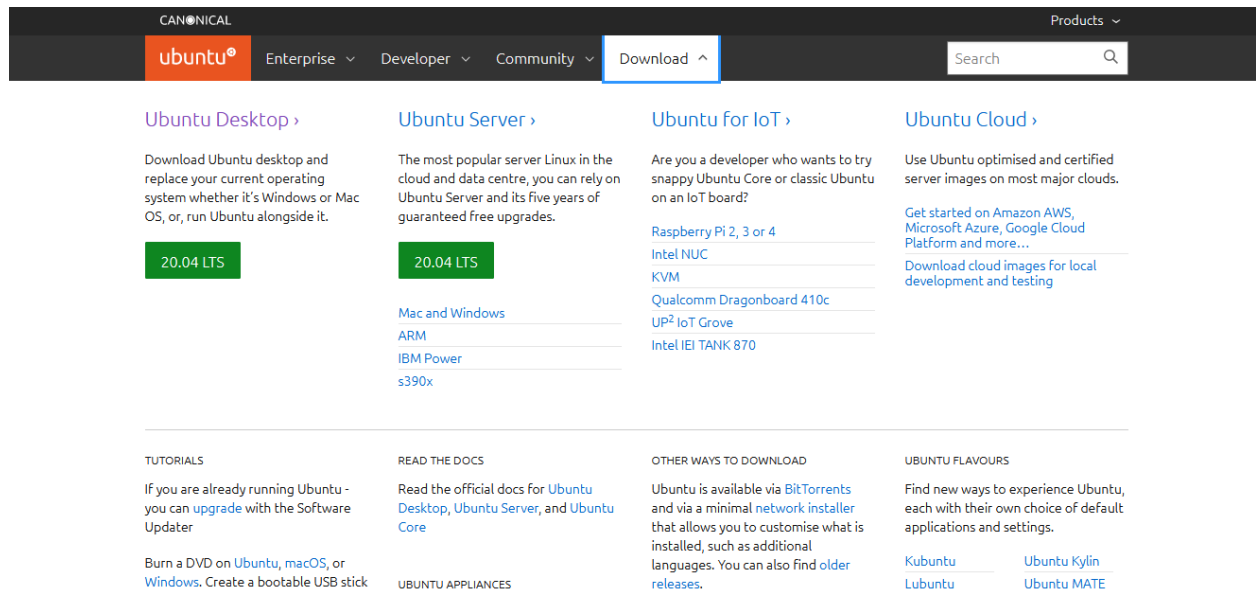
CANONICAL

Products

ubuntu®

Enterprise

Developer

Community

Download

Search

Ubuntu Desktop ›

Download Ubuntu desktop and replace your current operating system whether it's Windows or Mac OS, or, run Ubuntu alongside it.

20.04 LTS

Ubuntu Server ›

The most popular server Linux in the cloud and data centre, you can rely on Ubuntu Server and its five years of guaranteed free upgrades.

20.04 LTS

Mac and Windows

ARM

IBM Power

s390x

Ubuntu for IoT ›

Are you a developer who wants to try snappy Ubuntu Core or classic Ubuntu on an IoT board?

Raspberry Pi 2, 3 or 4

Intel NUC

KVM

Qualcomm Dragonboard 410c

UP$^2$ IoT Grove

Intel IEI TANK 870

Ubuntu Cloud ›

Use Ubuntu optimised and certified server images on most major clouds.

Get started on Amazon AWS, Microsoft Azure, Google Cloud Platform and more…

Download cloud images for local development and testing

TUTORIALS

If you are already running Ubuntu - you can upgrade with the Software Updater

Burn a DVD on Ubuntu, macOS, or Windows. Create a bootable USB stick

READ THE DOCS

Read the official docs for Ubuntu Desktop, Ubuntu Server, and Ubuntu Core

UBUNTU APPLIANCES

OTHER WAYS TO DOWNLOAD

Ubuntu is available via BitTorrents and via a minimal network installer that allows you to customise what is installed, such as additional languages. You can also find older releases.

UBUNTU FLAVOURS

Find new ways to experience Ubuntu, each with their own choice of default applications and settings.

Kubuntu

Ubuntu Kylin

Lubuntu

Ubuntu MATE